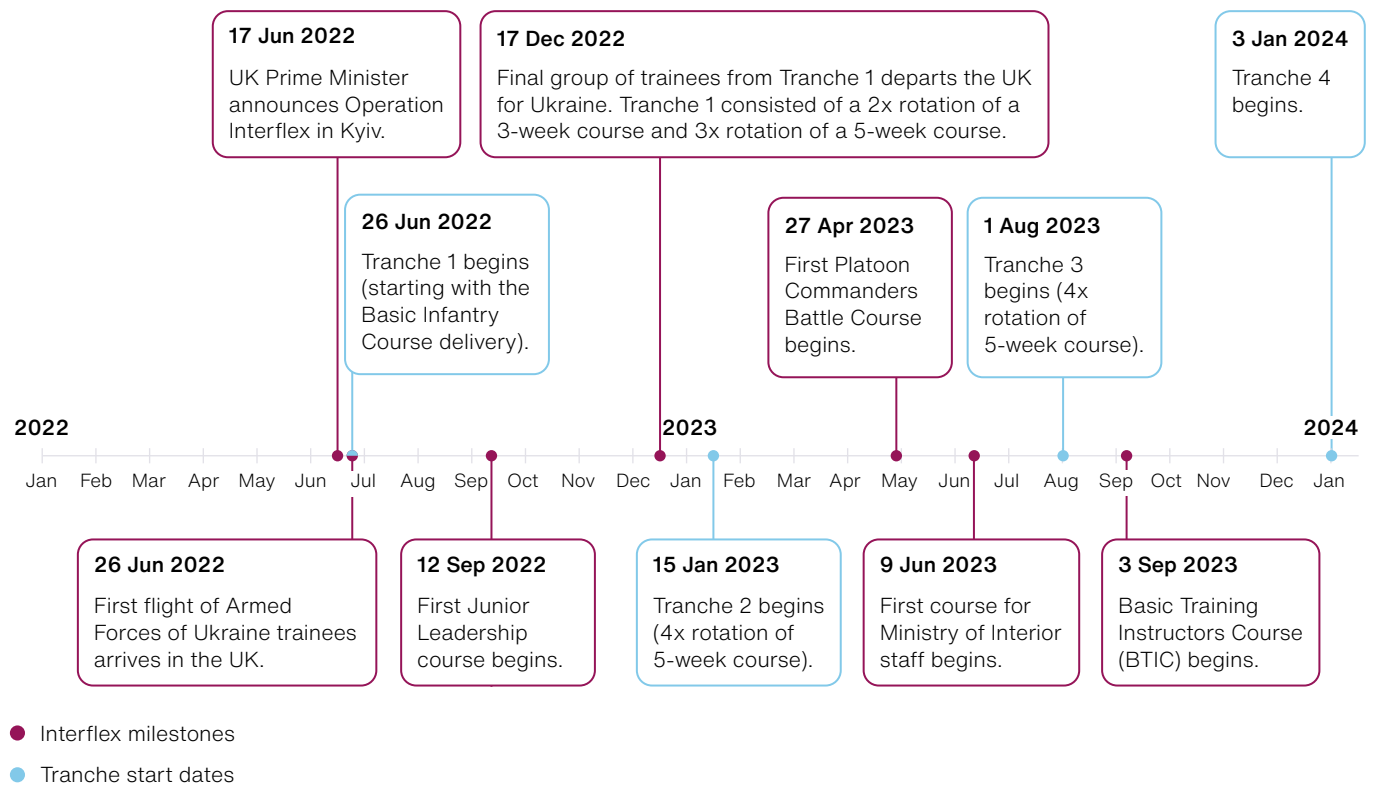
17 Jun 2022
UK Prime Minister announces Operation Interflex in Kyiv.

17 Dec 2022
Final group of trainees from Tranche 1 departs the UK for Ukraine. Tranche 1 consisted of a 2x rotation of a 3-week course and 3x rotation of a 5-week course.

3 Jan 2024
Tranche 4 begins.

26 Jun 2022
Tranche 1 begins (starting with the Basic Infantry Course delivery).

27 Apr 2023
First Platoon Commanders Battle Course begins.

1 Aug 2023
Tranche 3 begins (4x rotation of 5-week course).

2022

2023

2024

Jan Feb Mar Apr May Jun Jul Aug Sep Oct Nov Dec Jan Feb Mar Apr May Jun Jul Aug Sep Oct Nov Dec Jan

26 Jun 2022
First flight of Armed Forces of Ukraine trainees arrives in the UK.

12 Sep 2022
First Junior Leadership course begins.

15 Jan 2023
Tranche 2 begins (4x rotation of 5-week course).

9 Jun 2023
First course for Ministry of Interior staff begins.

3 Sep 2023
Basic Training Instructors Course (BTIC) begins.

Interflex milestones

Tranche start dates